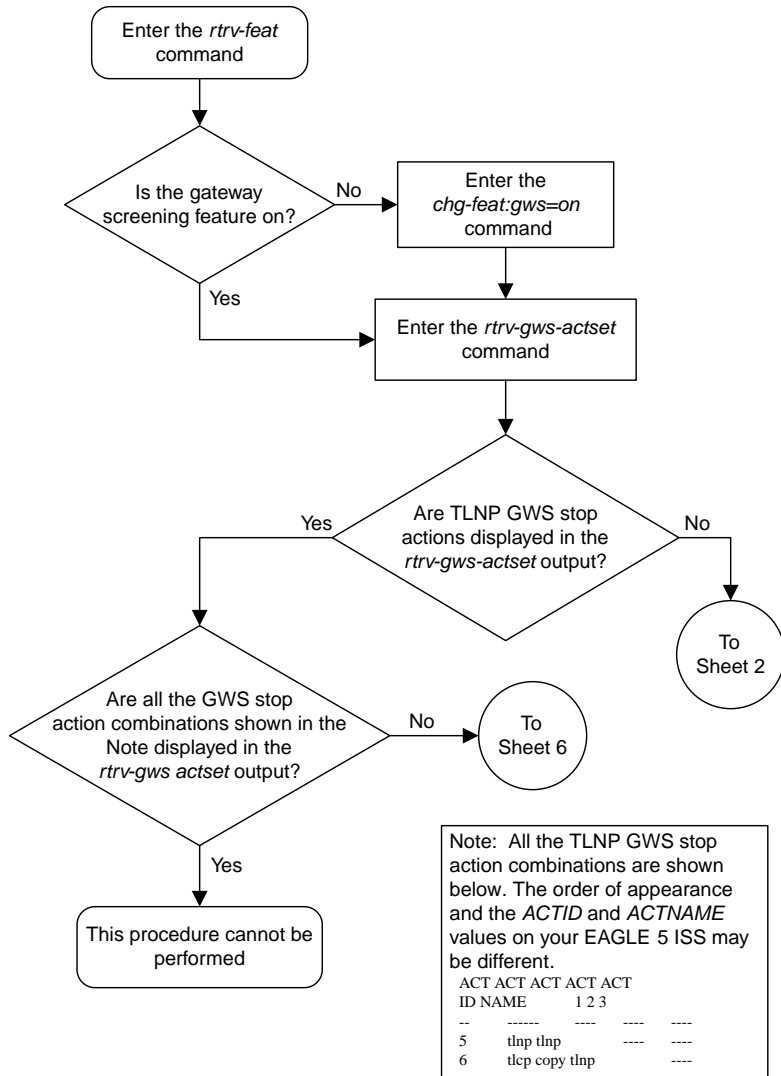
Enter the rtrv-feat command

Is the gateway screening feature on?

No

Enter the chg-feat:gws=on command

Yes

Enter the rtrv-gws-actset command

Are TLNP GWS stop actions displayed in the rtrv-gws-actset output?

Yes

No

To Sheet 2

Are all the GWS stop action combinations shown in the Note displayed in the rtrv-gws actset output?

No

To Sheet 6

Yes

This procedure cannot be performed

Note: All the TLNP GWS stop action combinations are shown below. The order of appearance and the ACTID and ACTNAME values on your EAGLE 5 ISS may be different.

| ACT ID | ACT NAME | ACT 1 | ACT 2 | ACT 3 |
|---|---|---|---|---|
| -- | ------ | ---- | ---- | ---- |
| 5 | tlnp | tlnp | ---- | ---- |
| 6 | tlcp | copy | tlnp | ---- |